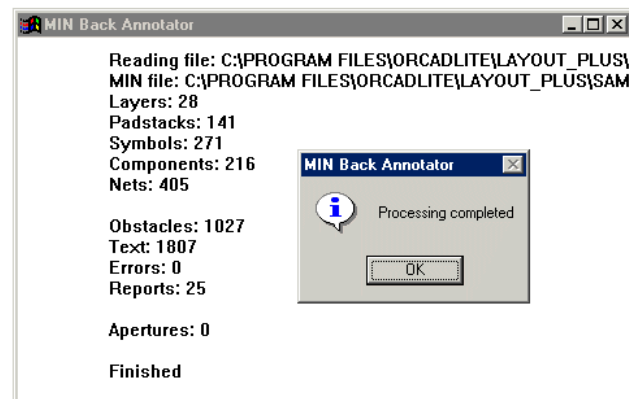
MIN Back Annotator

Reading file: C:\PROGRAM FILES\ORCADLITE\LAYOUT_PLUS\
MIN file: C:\PROGRAM FILES\ORCADLITE\LAYOUT_PLUS\SAM
Layers: 28
Padstacks: 141
Symbols: 271
Components: 216
Nets: 405

Obstacles: 1027
Text: 1807
Errors: 0
Reports: 25

Apertures: 0

Finished

MIN Back Annotator

Processing completed

OK